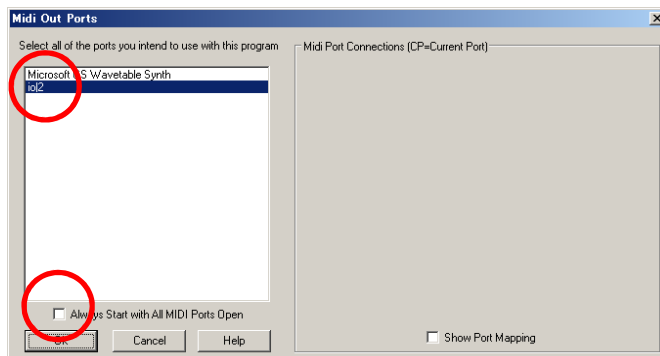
Midi Out Ports

Select all of the ports you intend to use with this program

Microsoft GS Wavetable Synth
io|2

Always Start with All MIDI Ports Open

OK

Cancel

Help

Midi Port Connections (CP=Current Port)

Show Port Mapping